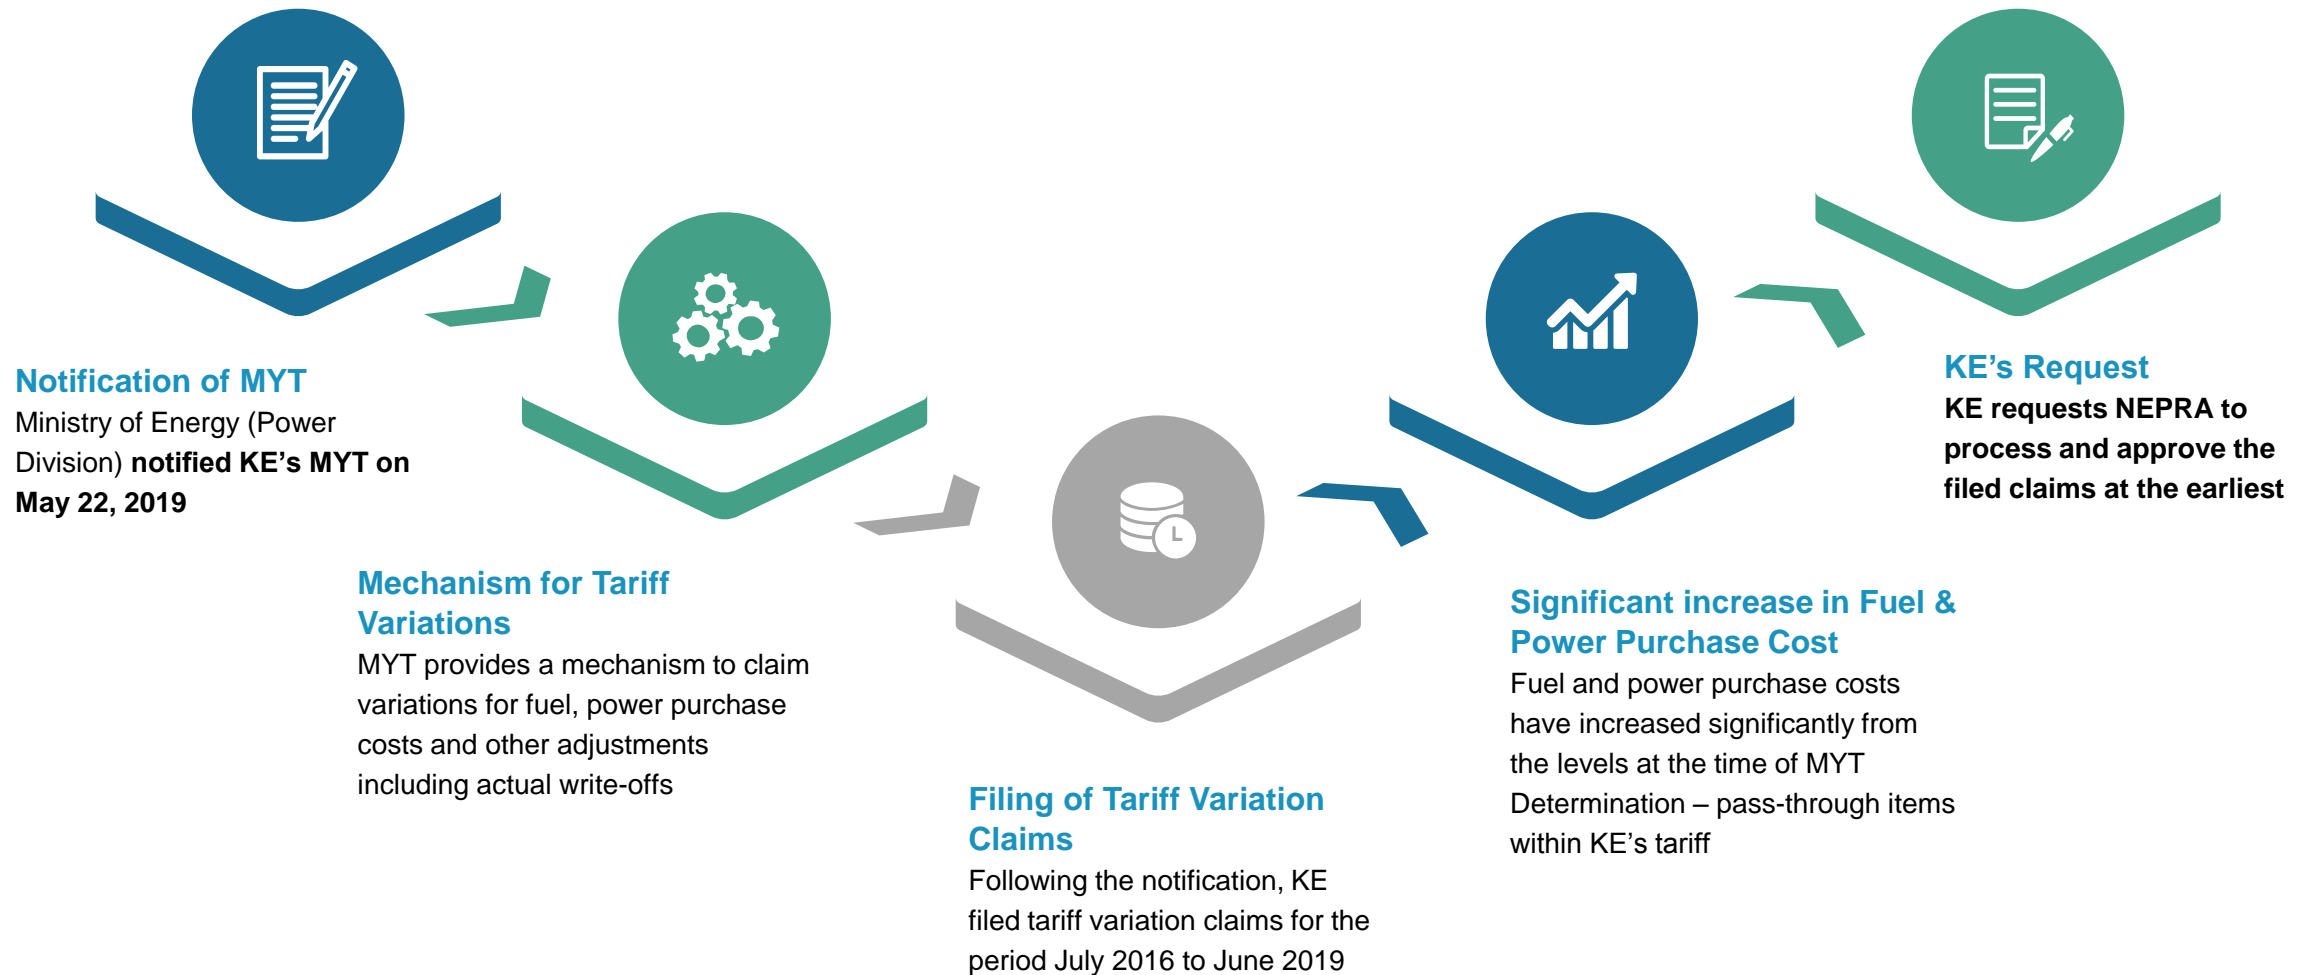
Notification of MYT
Ministry of Energy (Power Division) notified KE's MYT on May 22, 2019

Mechanism for Tariff Variations
MYT provides a mechanism to claim variations for fuel, power purchase costs and other adjustments including actual write-offs

Filing of Tariff Variation Claims
Following the notification, KE filed tariff variation claims for the period July 2016 to June 2019

Significant increase in Fuel & Power Purchase Cost
Fuel and power purchase costs have increased significantly from the levels at the time of MYT Determination – pass-through items within KE's tariff

KE's Request
KE requests NEPRA to process and approve the filed claims at the earliest